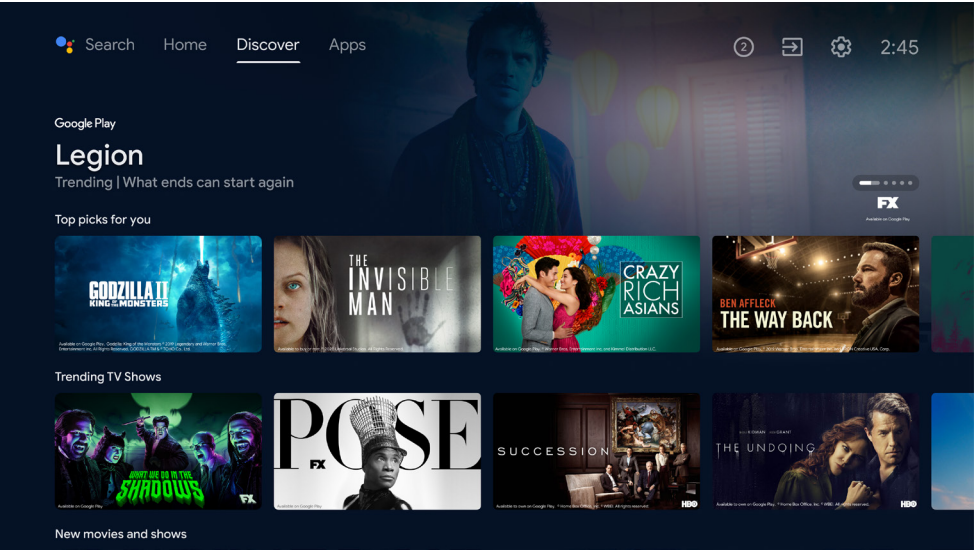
Search Home Discover Apps

2

2:45

Google Play

Legion

Trending | What ends can start again

FX

Available on Google Play

Top picks for you

GODZILLA II KING OF THE MONSTERS

Available on Google Play. Godzilla: King of the Monsters © 2019 Legendary and Warner Bros. Entertainment Inc. All Rights Reserved. GODZILLA TM & © TOHO Co., Ltd.

THE INVISIBLE MAN

Available on Google Play. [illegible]

CRAZY RICH ASIANS

Available on Google Play. © Warner Bros. Entertainment Inc. and Warner Distribution LLC.

BEN AFFLECK

THE WAY BACK

Available on Google Play. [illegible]

Trending TV Shows

WHAT WE DO IN THE SHADOWS

FX

Available on Google Play

POSE

FX

Available on Google Play

SUCCESSION

HBO

Available to own on Google Play. © Home Box Office, Inc. © WBEI. All rights reserved.

THE UNDOING

HBO

Available to own on Google Play. © Home Box Office, Inc. © WBEI. All rights reserved.

New movies and shows